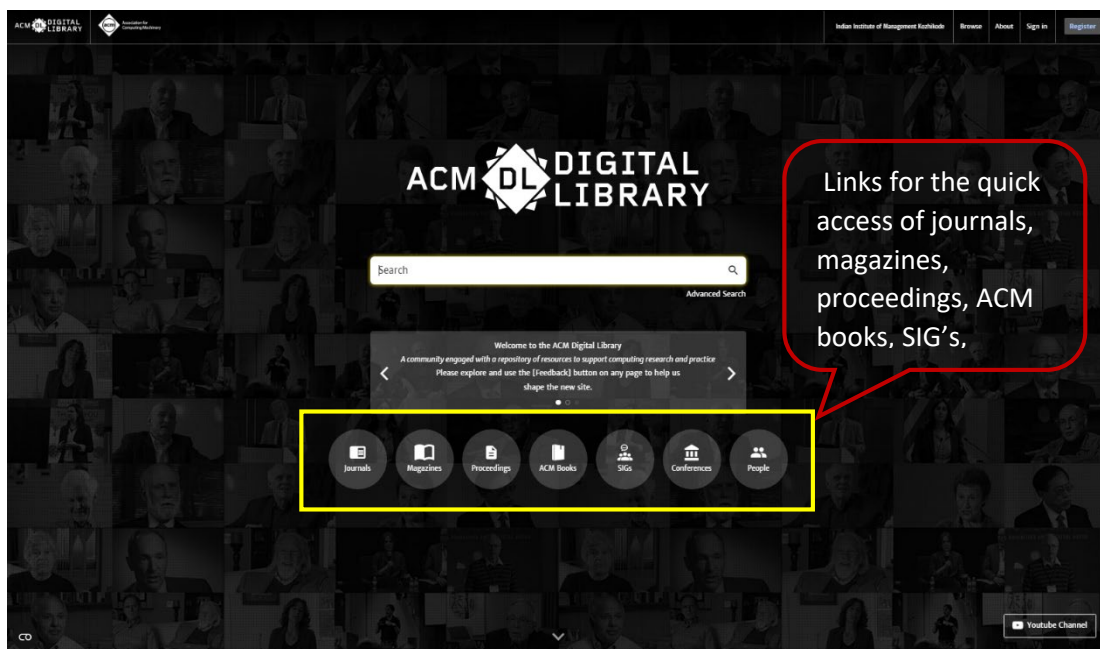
ACM DL DIGITAL LIBRARY

ACM Association for Computing Machinery

Indian Institute of Management Kozhikode Browse About Sign in Register

ACM DL DIGITAL LIBRARY

Links for the quick access of journals, magazines, proceedings, ACM books, SIG's,

Search

Advanced Search

Welcome to the ACM Digital Library

A community engaged with a repository of resources to support computing research and practice

Please explore and use the [Feedback] button on any page to help us shape the new site.

Journals Magazines Proceedings ACM Books SIGs Conferences People

Youtube Channel